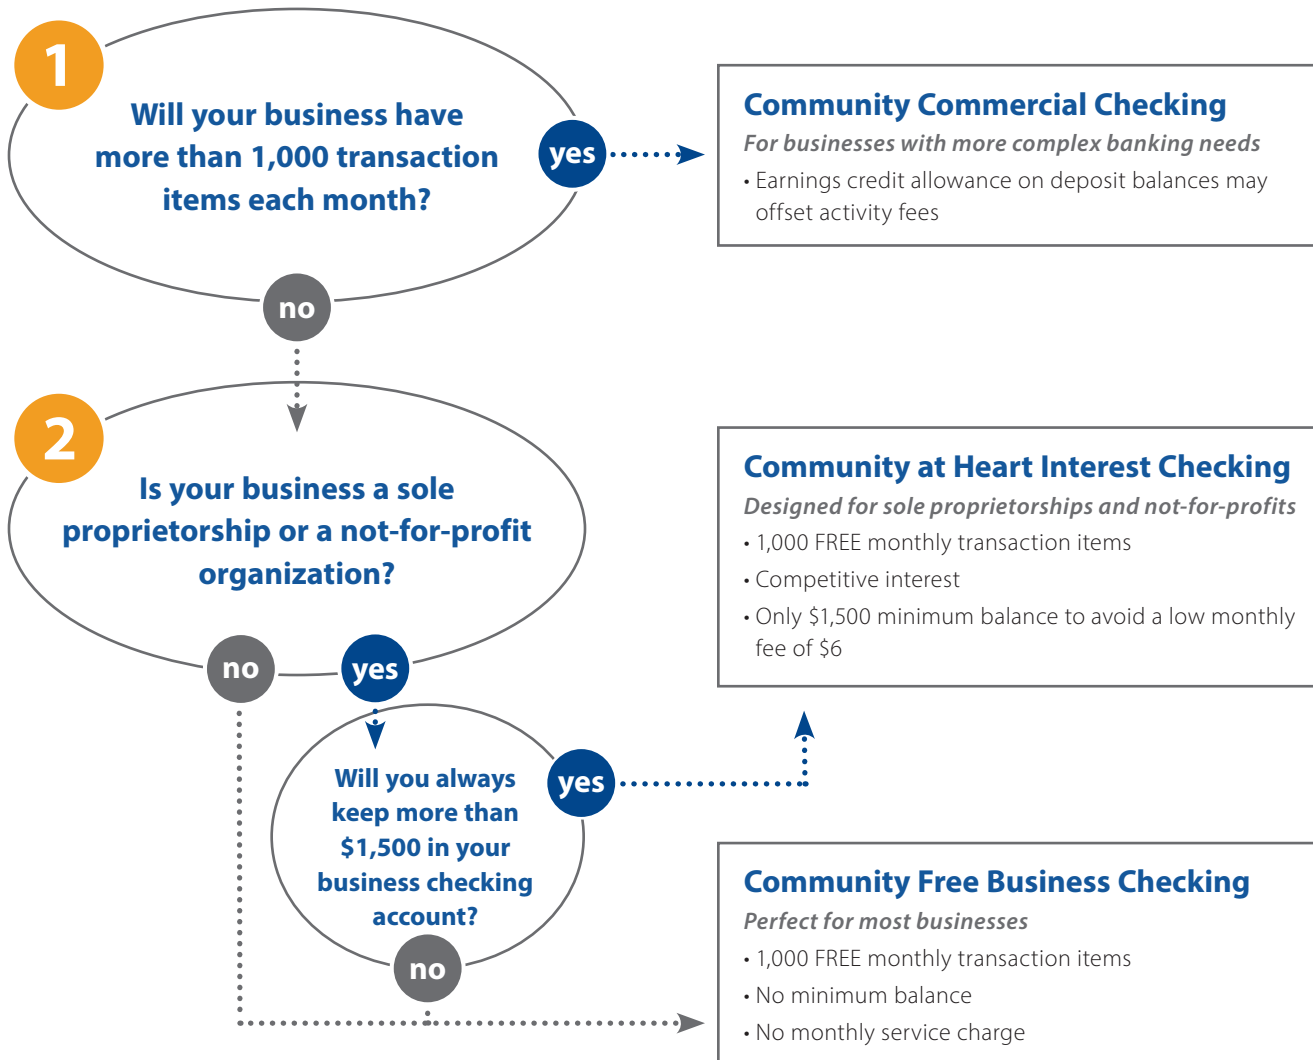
1

Will your business have more than 1,000 transaction items each month?

yes

no

Community Commercial Checking

For businesses with more complex banking needs

• Earnings credit allowance on deposit balances may offset activity fees

2

Is your business a sole proprietorship or a not-for-profit organization?

no

yes

Community at Heart Interest Checking

Designed for sole proprietorships and not-for-profits

• 1,000 FREE monthly transaction items

• Competitive interest

• Only $1,500 minimum balance to avoid a low monthly fee of $6

Will you always keep more than $1,500 in your business checking account?

yes

no

Community Free Business Checking

Perfect for most businesses

• 1,000 FREE monthly transaction items

• No minimum balance

• No monthly service charge